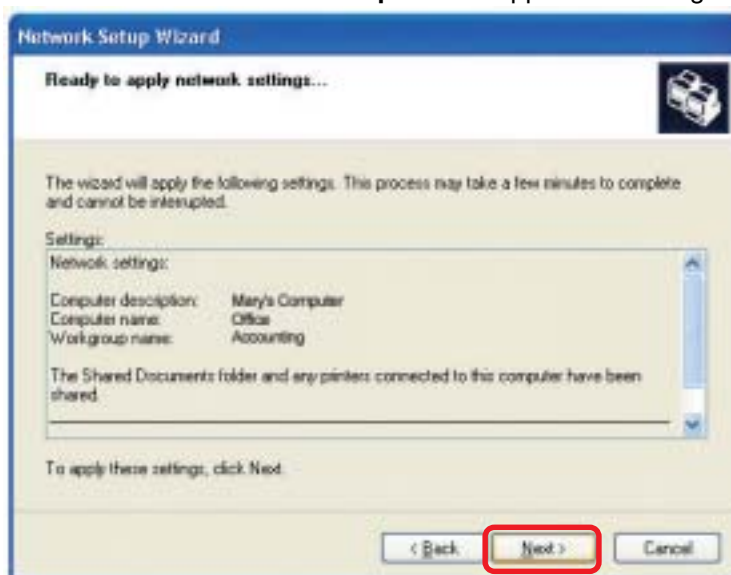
Network Setup Wizard

Ready to apply network settings...

The wizard will apply the following settings. This process may take a few minutes to complete and cannot be interrupted.

Settings:

Network settings:

| | |
|---|---|
| Computer description: | Mary's Computer |
| Computer name: | Office |
| Workgroup name: | Accounting |

The Shared Documents folder and any printers connected to this computer have been shared.

To apply these settings, click Next.

< Back

Next >

Cancel